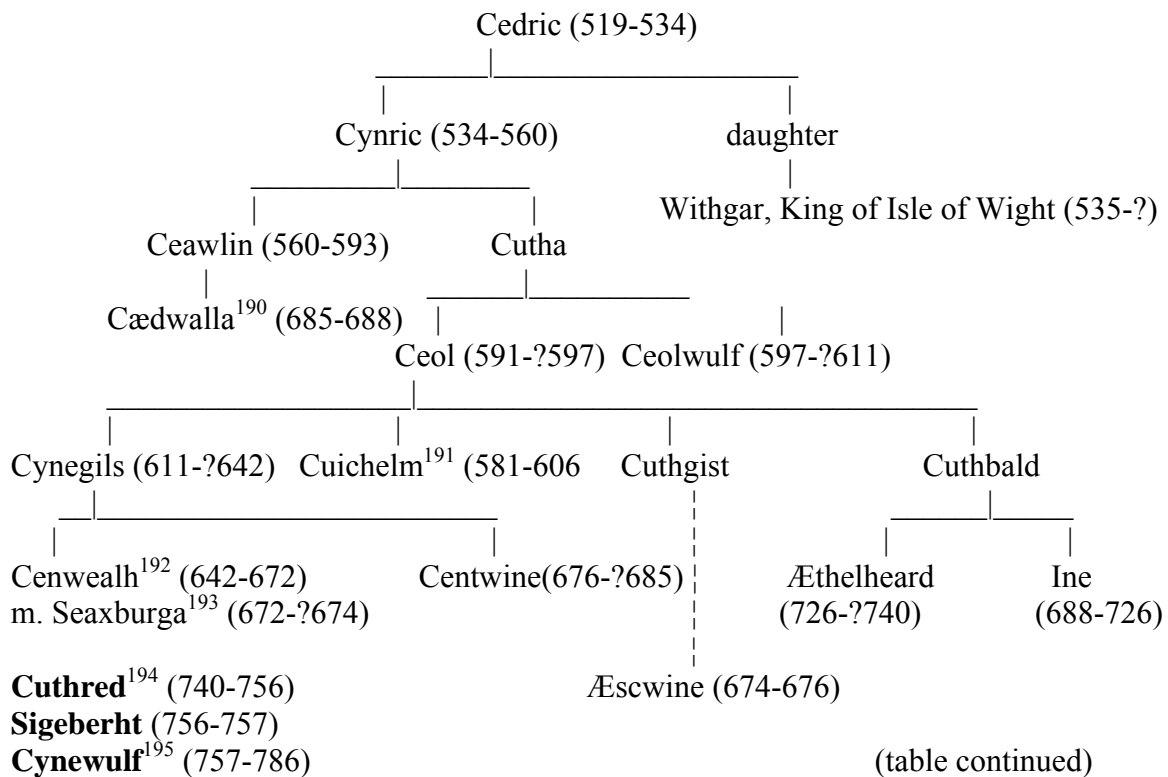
Cedric (519-534)

Cynric (534-560)

daughter

Withgar, King of Isle of Wight (535-?)

Ceawlin (560-593)

Cutha

Cædwalla$^{190}$ (685-688)

Ceol (591-?597)

Ceolwulf (597-?611)

Cynegils (611-?642)

Cuichelm$^{191}$ (581-606

Cuthgist

Cuthbald

Cenwealh$^{192}$ (642-672)
m. Seaxburga$^{193}$ (672-?674)

Centwine(676-?685)

Æthelheard (726-?740)

Ine (688-726)

**Cuthred**$^{194}$ (740-756)
**Sigeberht** (756-757)
**Cynewulf**$^{195}$ (757-786)

Æscwine (674-676)

(table continued)